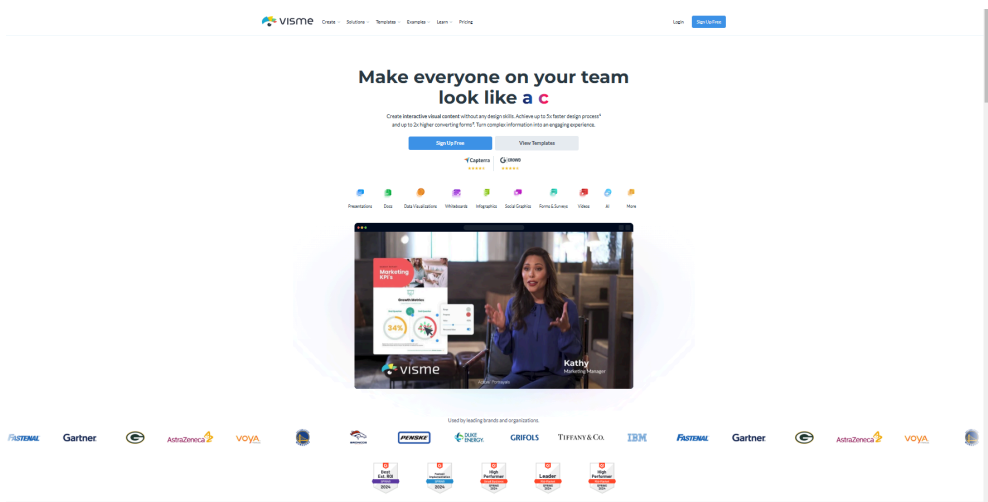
visme Create Solutions Templates Examples Learn Pricing

Login Sign Up Free

Make everyone on your team look like a c

Create interactive visual content without any design skills. Achieve up to 5x faster design process* and up to 2x higher converting forms*. Turn complex information into an engaging experience.

Sign Up Free View Templates

Capterra G2 CROWD

Presentations Docs Data Visualizations Whiteboards Infographics Social Graphics Forms & Surveys Videos AI More

Marketing KPI's

Growth Statistics

34%

4%

Kathy
Marketing Manager

visme

Used by leading brands and organizations

FASTENAL Gartner AstraZeneca VOYA PENSKE DUKE ENERGY GRIFOLS TIFFANY & CO. IBM FASTENAL Gartner AstraZeneca VOYA

Best Est. ROI 2024
High Performer 2024
Leader 2024
High Performer 2024